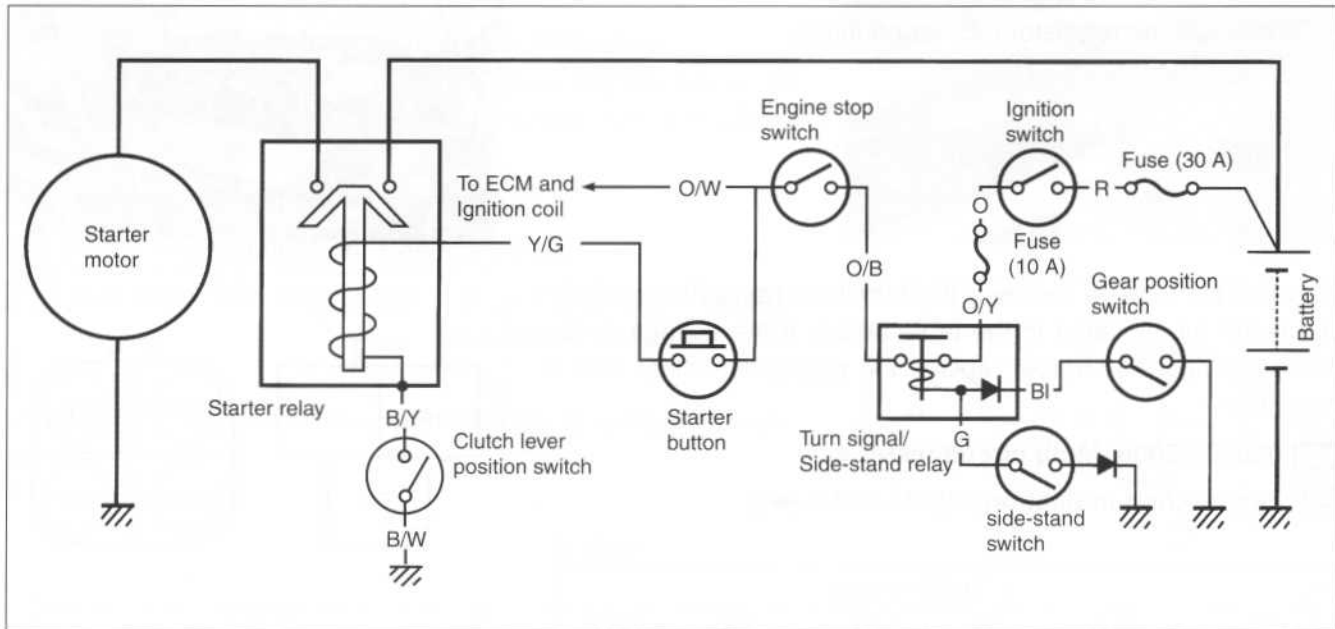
Starter motor

Starter relay

To ECM and Ignition coil

O/W

Y/G

Engine stop switch

Ignition switch

Fuse (30 A)

R

O

Fuse (10 A)

O/B

O/Y

Gear position switch

Battery

Bl

Starter button

B/Y

Clutch lever position switch

B/W

Turn signal/ Side-stand relay

G

side-stand switch